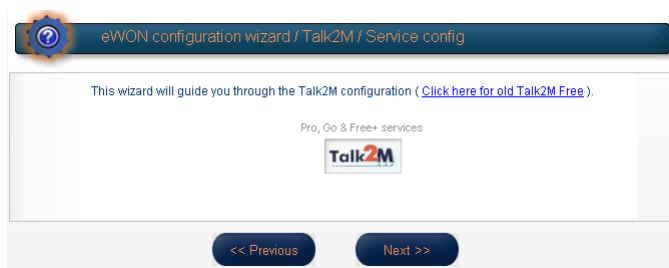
eWON configuration wizard / Talk2M / Service config

This wizard will guide you through the Talk2M configuration ( Click here for old Talk2M Free ).

Pro, Go & Free+ services

Talk2M

<< Previous

Next >>